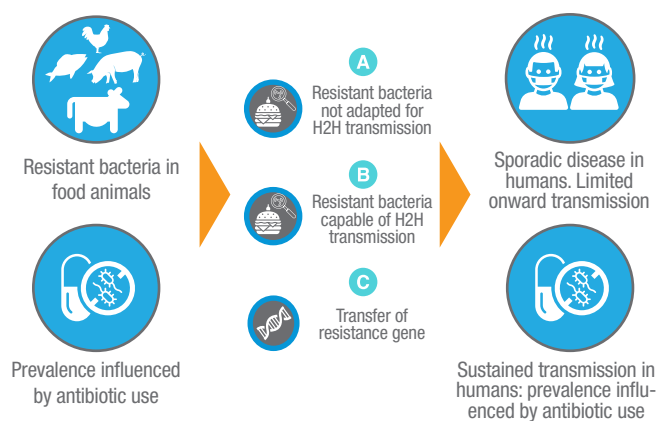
Resistant bacteria in food animals

Prevalence influenced by antibiotic use

A

Resistant bacteria not adapted for H2H transmission

B

Resistant bacteria capable of H2H transmission

C

Transfer of resistance gene

Sporadic disease in humans. Limited onward transmission

Sustained transmission in humans: prevalence influenced by antibiotic use